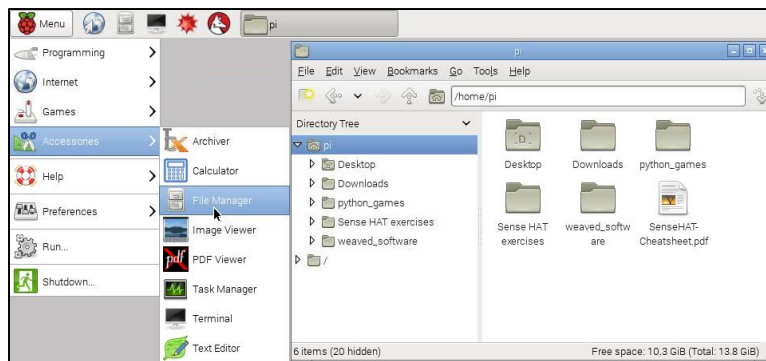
Menu
pi
Programming
Internet
Games
Accessories
Help
Preferences
Run...
Shutdown...
Archiver
Calculator
File Manager
Image Viewer
PDF Viewer
Task Manager
Terminal
Text Editor
pi
File Edit View Bookmarks Go Tools Help
/home/pi
Directory Tree
pi
Desktop
Downloads
python_games
Sense HAT exercises
weaved_software
/
Desktop
Downloads
python_games
Sense HAT exercises
weaved_software
SenseHAT-Cheatsheet.pdf
6 items (20 hidden)
Free space: 10.3 GiB (Total: 13.8 GiB)